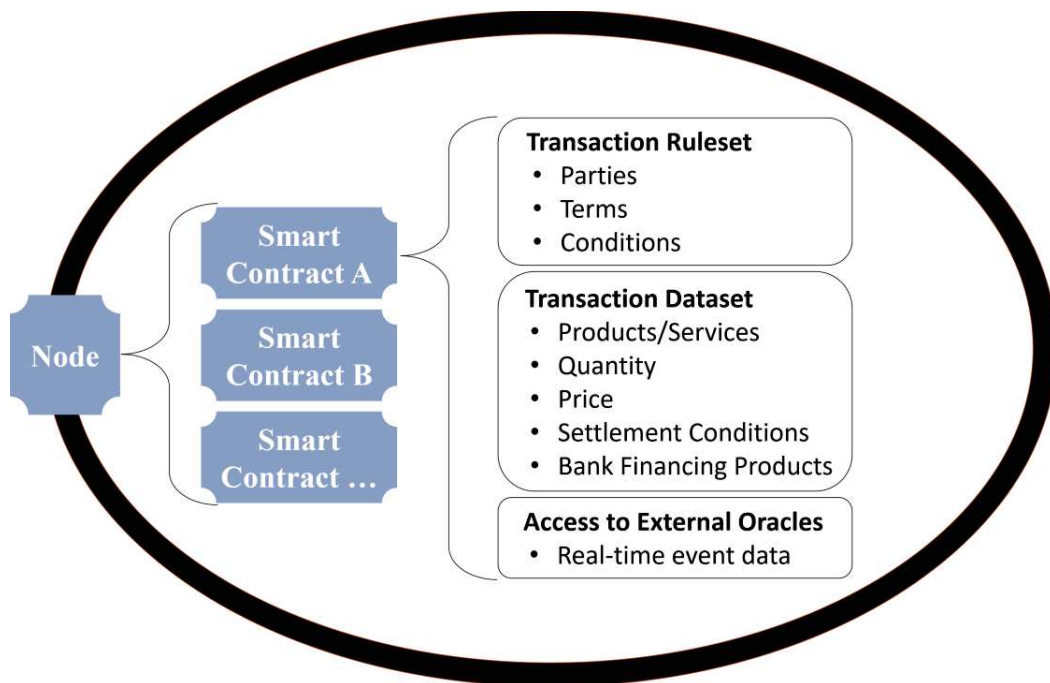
Node

Smart Contract A

Smart Contract B

Smart Contract …

Transaction Ruleset
• Parties
• Terms
• Conditions

Transaction Dataset
• Products/Services
• Quantity
• Price
• Settlement Conditions
• Bank Financing Products

Access to External Oracles
• Real-time event data